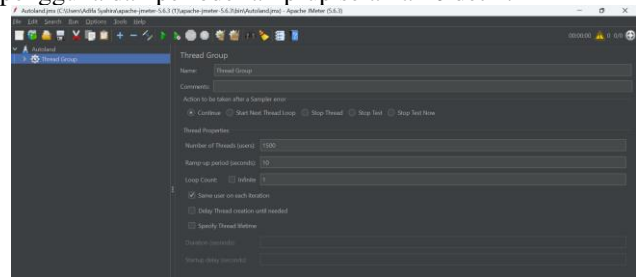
Autoland.jmx (C:\Users\Adifa Syahira\apache-jmeter-5.6.3 (1)\apache-jmeter-5.6.3\bin\Autoland.jmx) - Apache JMeter (5.6.3)

File Edit Search Run Options Tools Help

00:00:00 0 0/0

Autoland
Thread Group

Thread Group

Name: Thread Group

Comments:

Action to be taken after a Sampler error

Continue Start Next Thread Loop Stop Thread Stop Test Stop Test Now

Thread Properties

Number of Threads (users): 1500

Ramp-up period (seconds): 10

Loop Count: Infinite 1

Same user on each iteration

Delay Thread creation until needed

Specify Thread lifetime

Duration (seconds):

Startup delay (seconds):